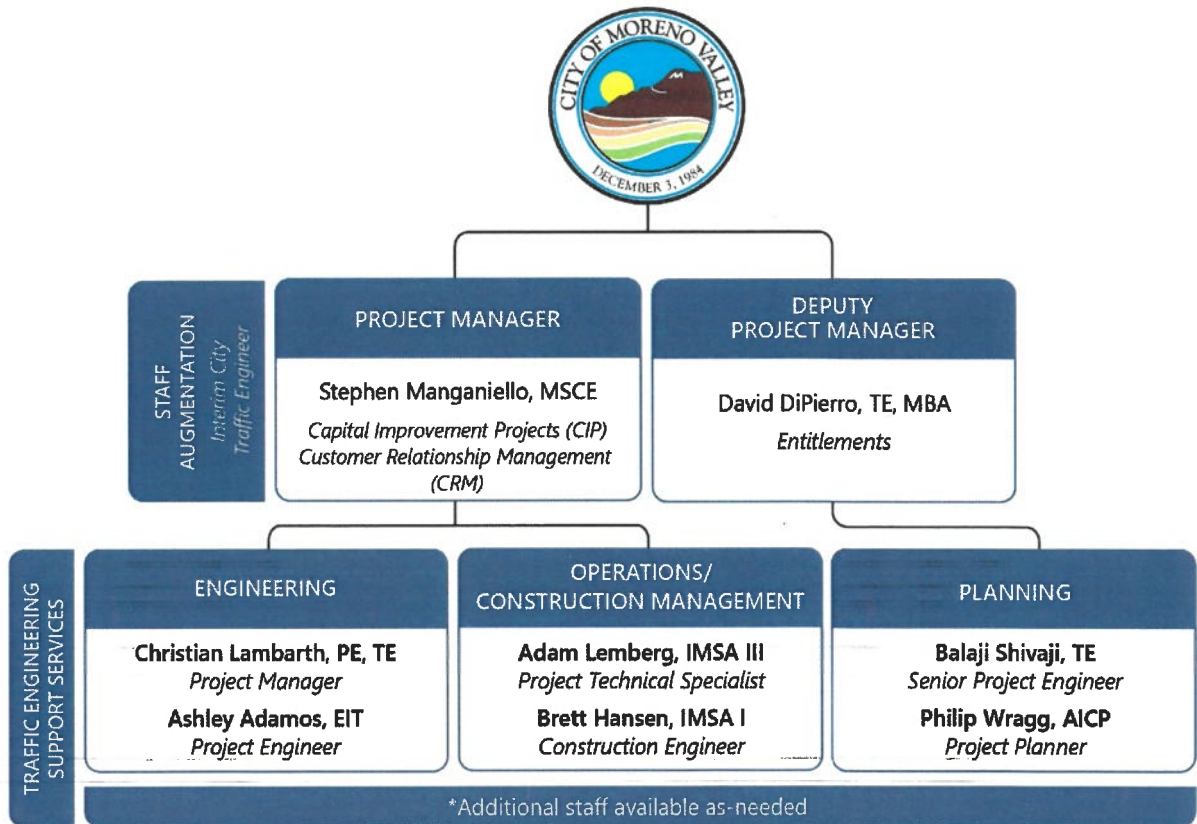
CITY OF MORENO VALLEY
DECEMBER 3, 1984

STAFF AUGMENTATION
Interim City Traffic Engineer

PROJECT MANAGER

Stephen Manganiello, MSCE
Capital Improvement Projects (CIP)
Customer Relationship Management (CRM)

DEPUTY PROJECT MANAGER

David DiPierro, TE, MBA
Entitlements

TRAFFIC ENGINEERING SUPPORT SERVICES

ENGINEERING

Christian Lambarth, PE, TE
Project Manager
Ashley Adamos, EIT
Project Engineer

OPERATIONS/ CONSTRUCTION MANAGEMENT

Adam Lemberg, IMSA III
Project Technical Specialist
Brett Hansen, IMSA I
Construction Engineer

PLANNING

Balaji Shivaji, TE
Senior Project Engineer
Philip Wragg, AICP
Project Planner

*Additional staff available as-needed